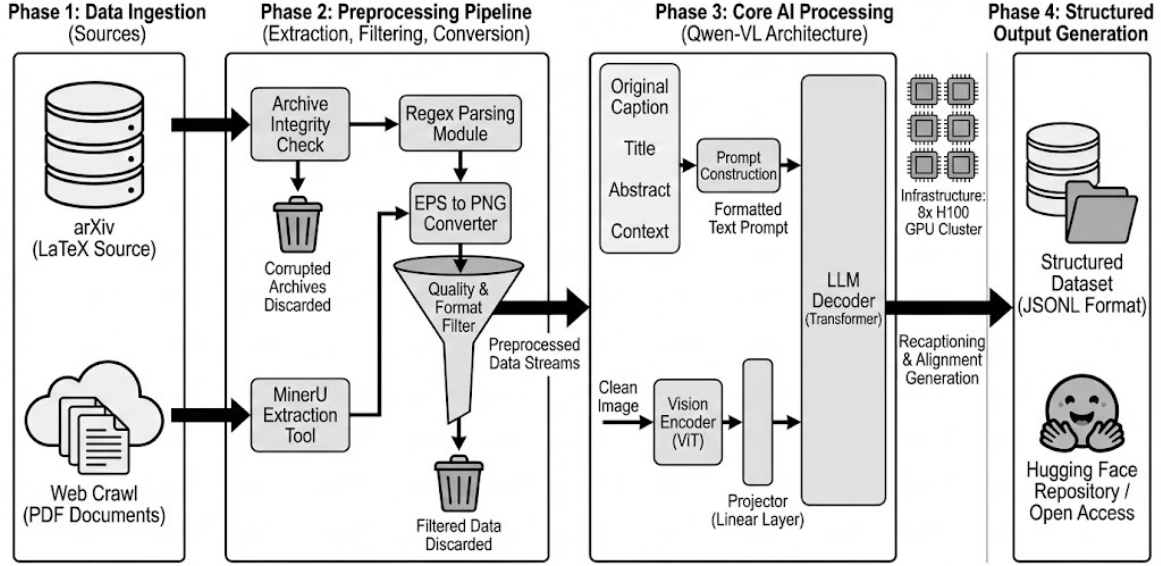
Phase 1: Data Ingestion
(Sources)

Phase 2: Preprocessing Pipeline
(Extraction, Filtering, Conversion)

Phase 3: Core AI Processing
(Qwen-VL Architecture)

Phase 4: Structured Output Generation

arXiv
(LaTeX Source)

Web Crawl
(PDF Documents)

Archive Integrity Check

Corrupted Archives Discarded

Regex Parsing Module

EPS to PNG Converter

Quality & Format Filter

MinerU Extraction Tool

Filtered Data Discarded

Preprocessed Data Streams

Original Caption

Title

Abstract

Context

Prompt Construction

Formatted Text Prompt

Clean Image

Vision Encoder (ViT)

Projector
(Linear Layer)

LLM Decoder
(Transformer)

Infrastructure:
8x H100
GPU Cluster

Recaptioning & Alignment Generation

Structured Dataset
(JSONL Format)

Hugging Face Repository / Open Access